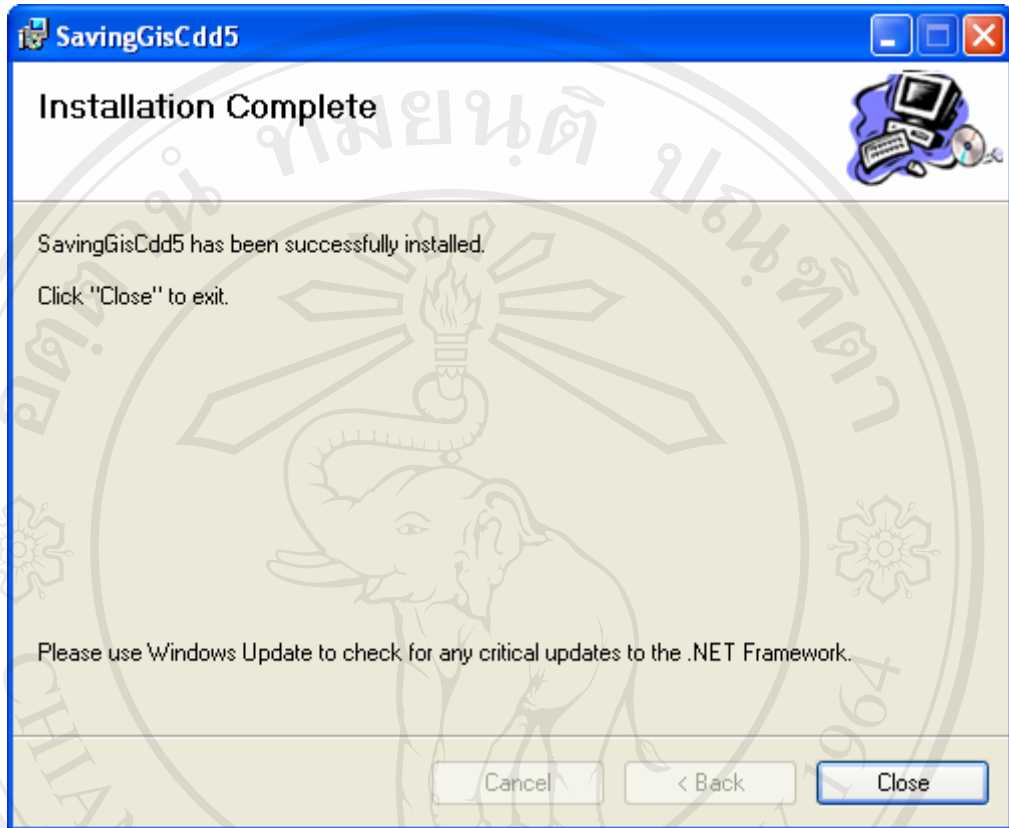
SavingGisCdd5

Installation Complete

SavingGisCdd5 has been successfully installed.

Click "Close" to exit.

Please use Windows Update to check for any critical updates to the .NET Framework.

Cancel
< Back
Close

ลิขสิทธิ์มหาวิทยาลัยเชียงใหม่
CHIANG MAI UNIVERSITY
1964